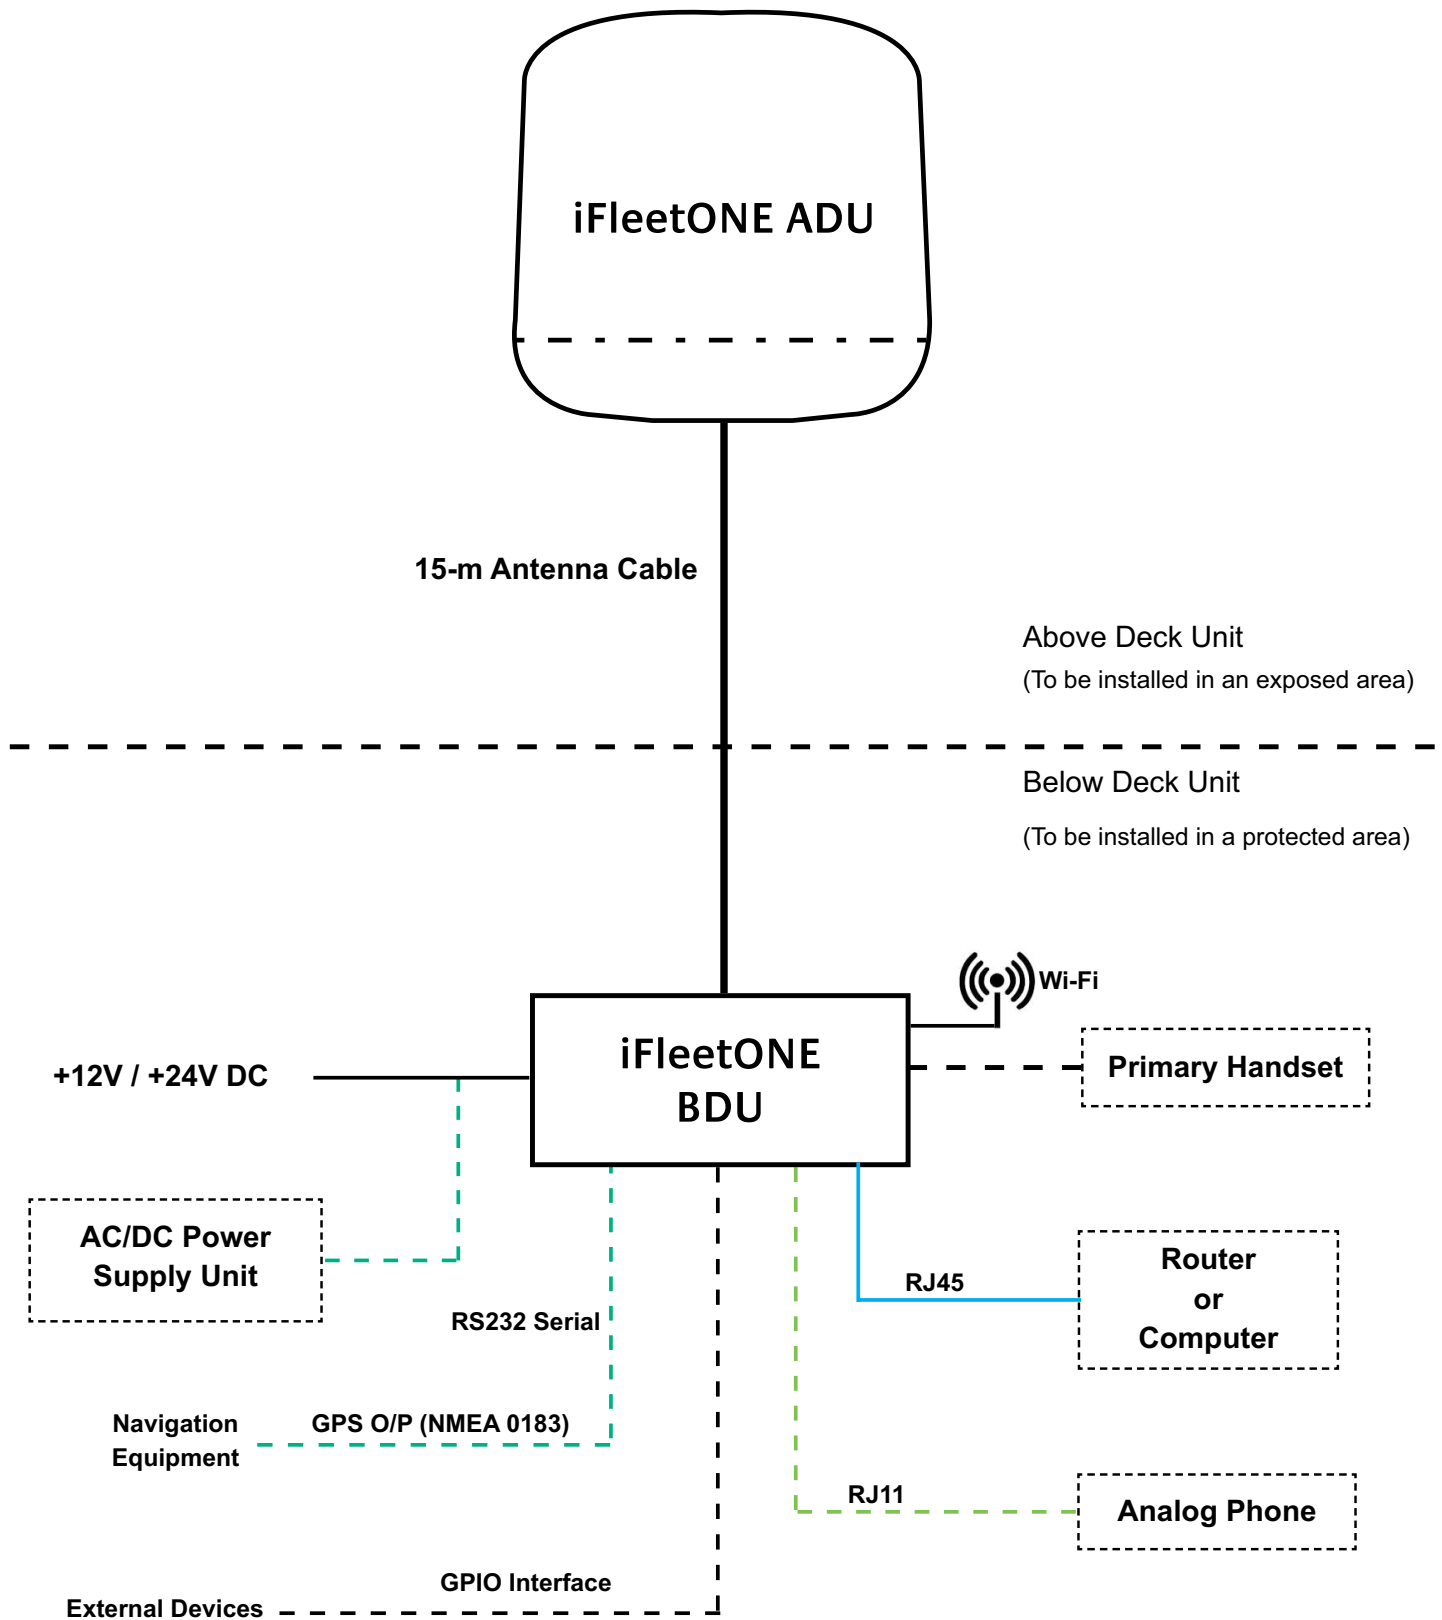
iFleetONE ADU

15-m Antenna Cable

Above Deck Unit
(To be installed in an exposed area)

Below Deck Unit
(To be installed in a protected area)

Wi-Fi

iFleetONE BDU

+12V / +24V DC

Primary Handset

AC/DC Power Supply Unit

RS232 Serial

RJ45

Router or Computer

Navigation Equipment

GPS O/P (NMEA 0183)

RJ11

Analog Phone

GPIO Interface

External Devices